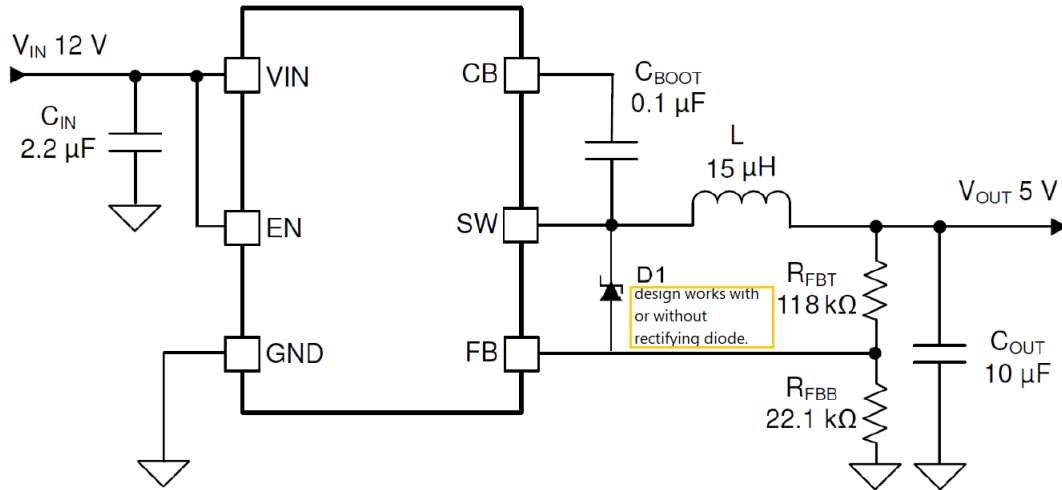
$V_{IN}$ 12 V

$C_{IN}$
2.2 µF

VIN

EN

GND

CB

SW

FB

$C_{BOOT}$
0.1 µF

L
15 µH

$V_{OUT}$ 5 V

D1

design works with or without rectifying diode.

$R_{FBT}$
118 kΩ

$C_{OUT}$
10 µF

$R_{FBB}$
22.1 kΩ